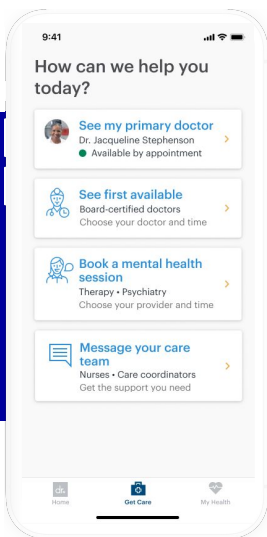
9:41

How can we help you today?

See my primary doctor
Dr. Jacqueline Stephenson
Available by appointment

See first available
Board-certified doctors
Choose your doctor and time

Book a mental health session
Therapy • Psychiatry
Choose your provider and time

Message your care team
Nurses • Care coordinators
Get the support you need

dr.
Home

Get Care

My Health